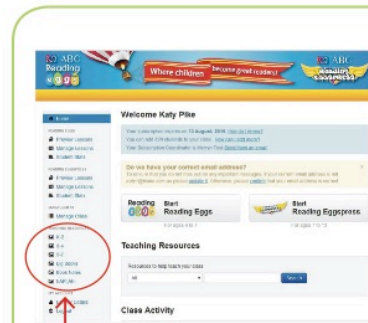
ABC Reading eggs

Where children become great readers!

Welcome Katy Pike

Do we have your correct email address?

Reading eggs Start Reading Eggs

Start Reading Eggspress

Teaching Resources

Class Activity

Home

Manage Lessons

Student Stats

Manage Lessons

Student Stats

Manage Class

K-2

3-4

5-7

Big Books

Book Notes

Samples

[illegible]